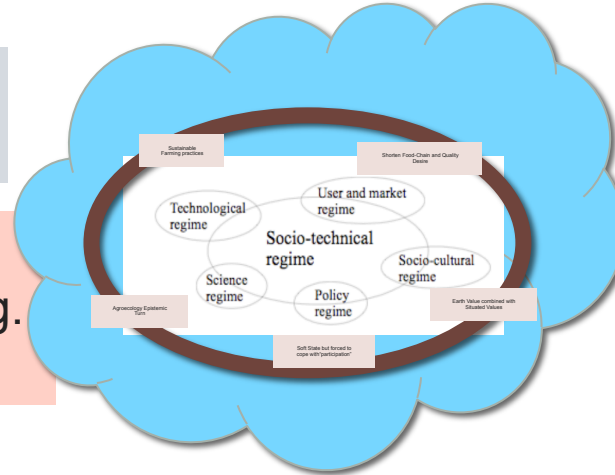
g.

Sustainable Farming practices

Shorten Food-Chain and Quality Desire

Technological regime

User and market regime

Socio-technical regime

Socio-cultural regime

Science regime

Policy regime

Agroecology Epistemic Turn

Earth Value combined with Situated Values

Soft State but forced to cope with "participation"